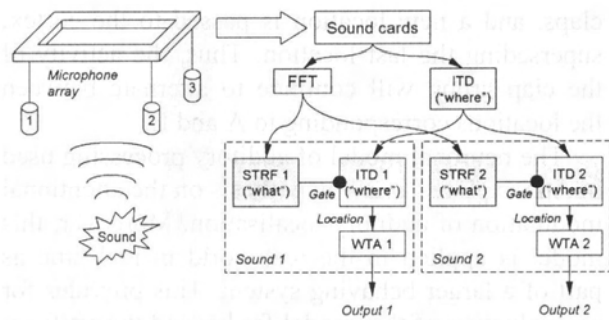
Microphone array

1

2

3

Sound

Sound cards

FFT

ITD ("where")

STRF 1 ("what")

Gate

ITD 1 ("where")

Location

WTA 1

Sound 1

Output 1

STRF 2 ("what")

Gate

ITD 2 ("where")

Location

WTA 2

Sound 2

Output 2

claps, and a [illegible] superseding the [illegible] the clap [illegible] will continue to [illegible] the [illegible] A and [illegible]

The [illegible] used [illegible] attend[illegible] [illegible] of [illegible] part of a larger behaving system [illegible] for